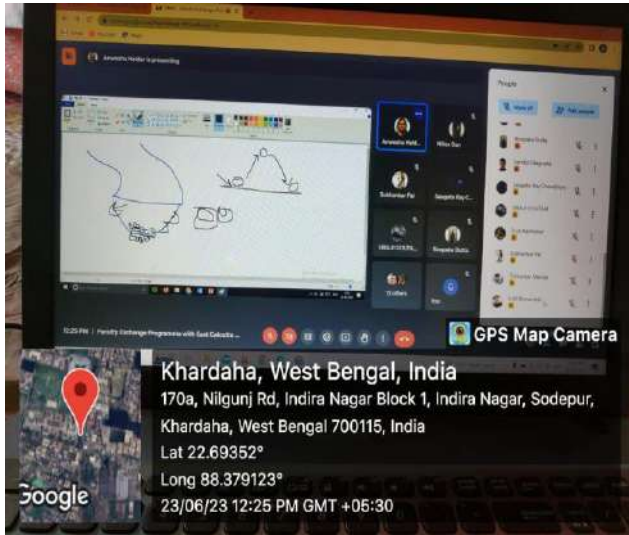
Anwesha Haldar is presenting

Anwesha Hald...

Nilkas Das

Sukhendar Pal

Swapnila Dutta

2 others

You

People

Mute all

Add people

12:25 PM | Faculty Exchange Programme with Govt Gobardanga...

GPS Map Camera

Khardaha, West Bengal, India

170a, Nilgunj Rd, Indira Nagar Block 1, Indira Nagar, Sodepur, Khardaha, West Bengal 700115, India

Lat 22.69352°

Long 88.379123°

23/06/23 12:25 PM GMT +05:30

Google